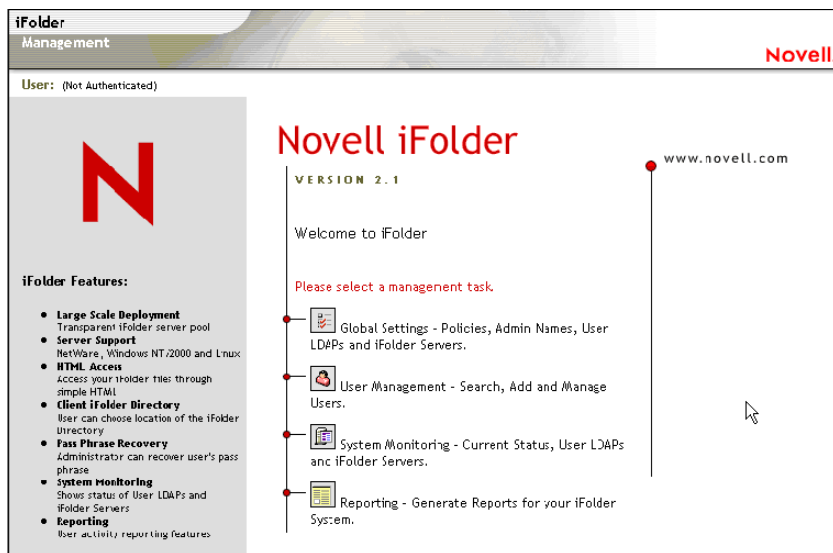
iFolder
Management

Novell

User: (Not Authenticated)

N

iFolder Features:

- Large Scale Deployment
Transparent iFolder server pool
- Server Support
NetWare, Windows NT/2000 and Linux
- HTML Access
Access your iFolder files through simple HTML
- Client iFolder Directory
User can choose location of the iFolder Directory
- Pass Phrase Recovery
Administrator can recover user's pass phrase
- System Monitoring
Shows status of User LDAPs and iFolder Servers
- Reporting
User activity reporting features

Novell iFolder

VERSION 2.1

www.novell.com

Welcome to iFolder

Please select a management task.

Global Settings - Policies, Admin Names, User LDAPs and iFolder Servers.

User Management - Search, Add and Manage Users.

System Monitoring - Current Status, User LDAPs and iFolder Servers.

Reporting - Generate Reports for your iFolder System.